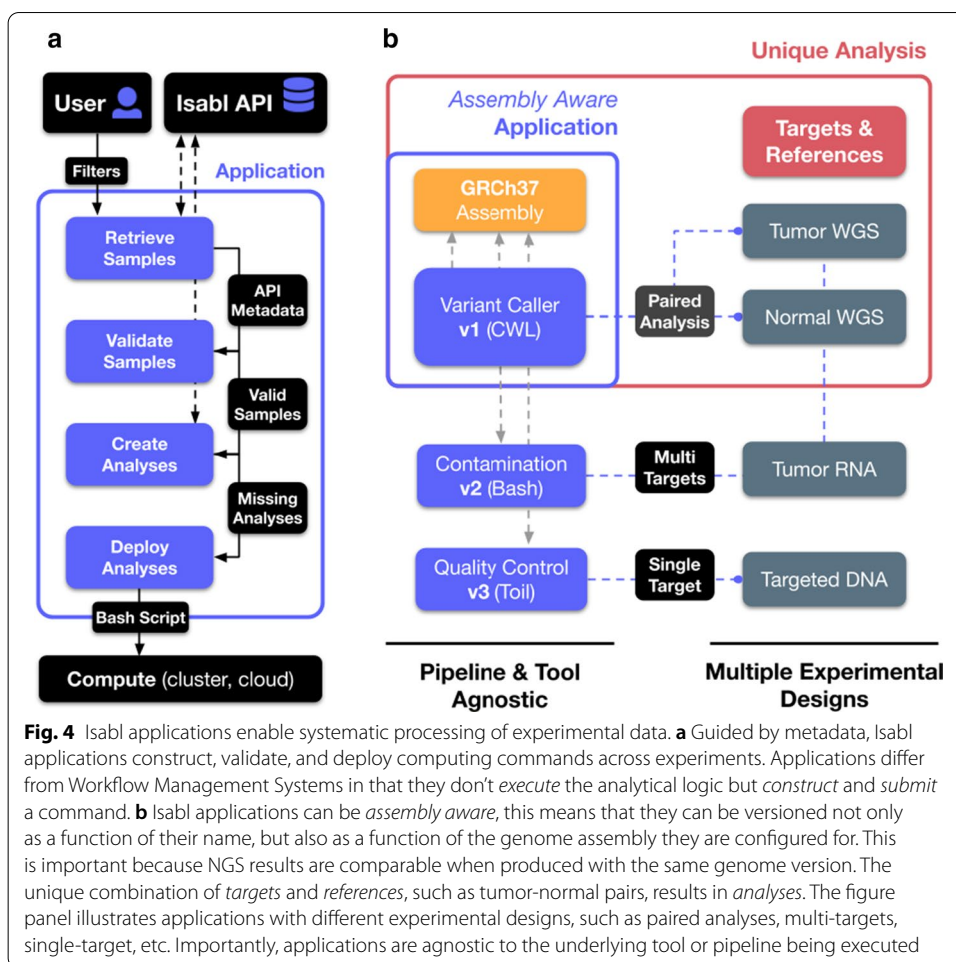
a

User

Isabl API

Filters

Application

Retrieve Samples

API Metadata

Validate Samples

Valid Samples

Create Analyses

Missing Analyses

Deploy Analyses

Bash Script

Compute (cluster, cloud)

b

Unique Analysis

Assembly Aware Application

Targets & References

GRCh37 Assembly

Tumor WGS

Variant Caller v1 (CWL)

Paired Analysis

Normal WGS

Contamination v2 (Bash)

Multi Targets

Tumor RNA

Quality Control v3 (Toil)

Single Target

Targeted DNA

Pipeline & Tool Agnostic

Multiple Experimental Designs

**Fig. 4** Isabl applications enable systematic processing of experimental data. **a** Guided by metadata, Isabl applications construct, validate, and deploy computing commands across experiments. Applications differ from Workflow Management Systems in that they don't *execute* the analytical logic but *construct* and *submit* a command. **b** Isabl applications can be *assembly aware*, this means that they can be versioned not only as a function of their name, but also as a function of the genome assembly they are configured for. This is important because NGS results are comparable when produced with the same genome version. The unique combination of *targets* and *references*, such as tumor-normal pairs, results in *analyses*. The figure panel illustrates applications with different experimental designs, such as paired analyses, multi-targets, single-target, etc. Importantly, applications are agnostic to the underlying tool or pipeline being executed